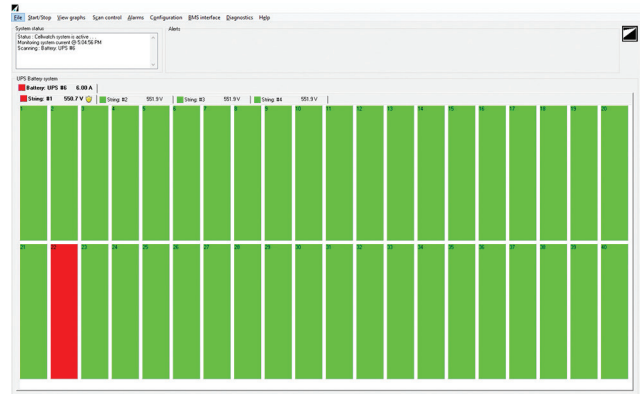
File Start/Stop View graphs Scan control Alarms Configuration BMS interface Diagnostics Help

System status
Status : Cellwatch system is active.
Monitoring system current @ 5:04:56 PM
Scanning : Battery: UPS #6

Alerts

UPS Battery system
Battery: UPS #6 6.00 A
String: #1 550.7 V String: #2 551.5 V String: #3 551.9 V String: #4 551.9 V

1 2 3 4 5 6 7 8 9 10 11 12 13 14 15 16 17 18 19 20

21 22 23 24 25 26 27 28 29 30 31 32 33 34 35 36 37 38 39 40